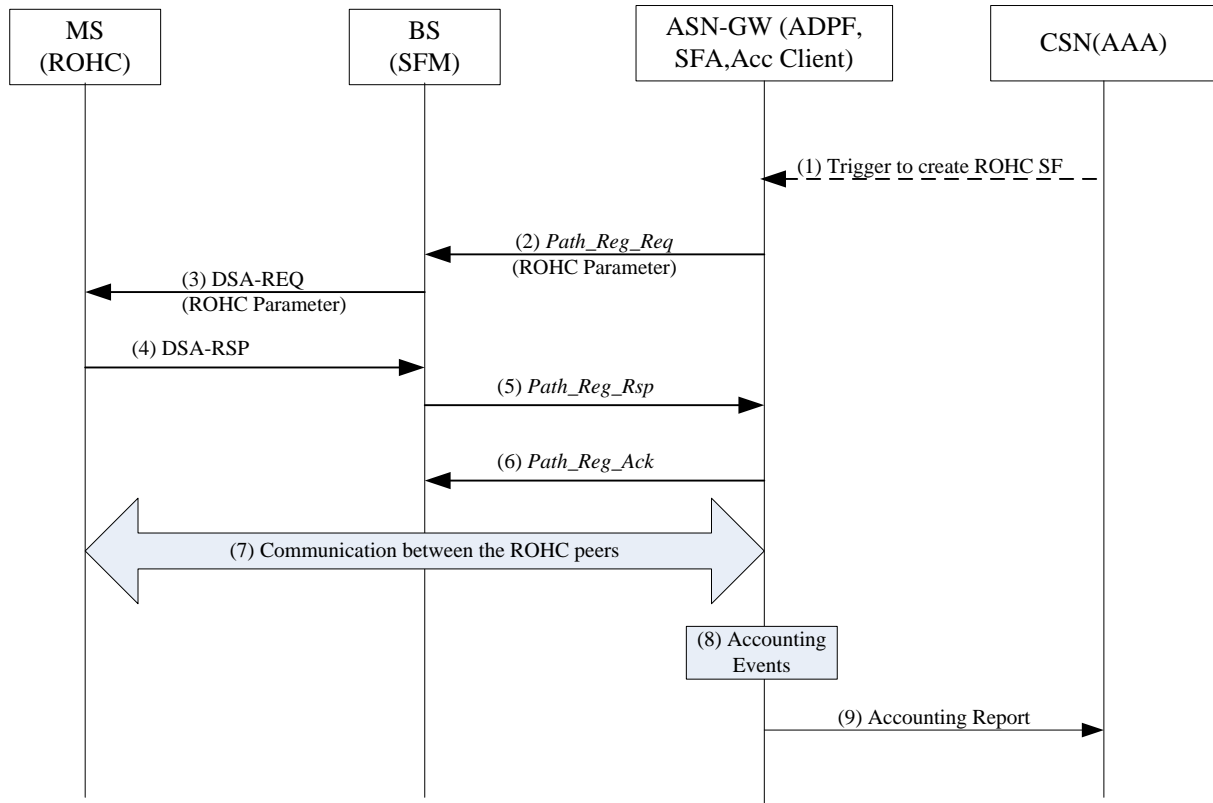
MS (ROHC)

BS (SFM)

ASN-GW (ADPF, SFA,Acc Client)

CSN(AAA)

(1) Trigger to create ROHC SF

(2) *Path_Reg_Req* (ROHC Parameter)

(3) DSA-REQ (ROHC Parameter)

(4) DSA-RSP

(5) *Path_Reg_Rsp*

(6) *Path_Reg_Ack*

(7) Communication between the ROHC peers

(8) Accounting Events

(9) Accounting Report